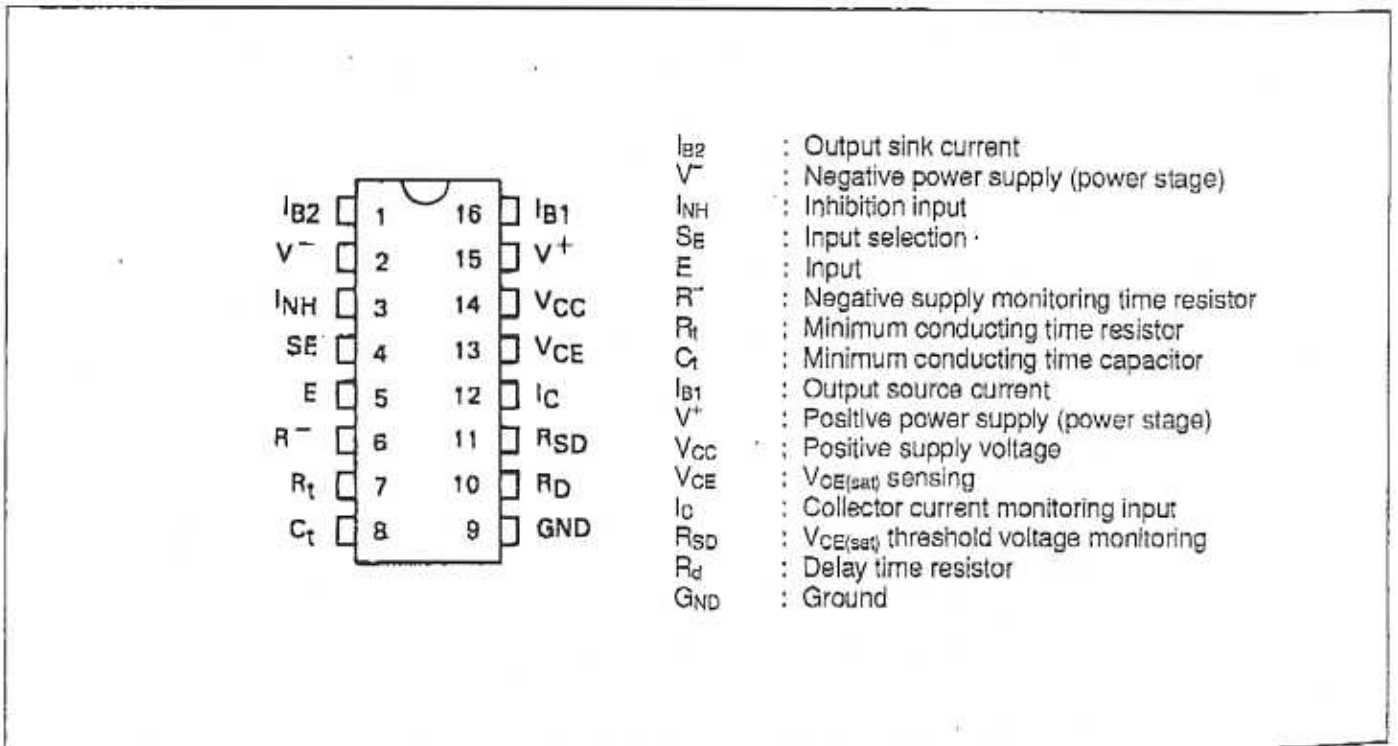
$I_{B2}$ 1
$V^-$ 2
$I_{NH}$ 3
SE 4
E 5
$R^-$ 6
$R_t$ 7
$C_t$ 8
16 $I_{B1}$
15 $V^+$
14 $V_{CC}$
13 $V_{CE}$
12 $I_C$
11 $R_{SD}$
10 $R_D$
9 GND

$I_{B2}$ : Output sink current
$V^-$ : Negative power supply (power stage)
$I_{NH}$ : Inhibition input
$S_E$ : Input selection
E : Input
$R^-$ : Negative supply monitoring time resistor
$R_t$ : Minimum conducting time resistor
$C_t$ : Minimum conducting time capacitor
$I_{B1}$ : Output source current
$V^+$ : Positive power supply (power stage)
$V_{CC}$ : Positive supply voltage
$V_{CE}$ : $V_{CE(sat)}$ sensing
$I_C$ : Collector current monitoring input
$R_{SD}$ : $V_{CE(sat)}$ threshold voltage monitoring
$R_d$ : Delay time resistor
$G_{ND}$ : Ground